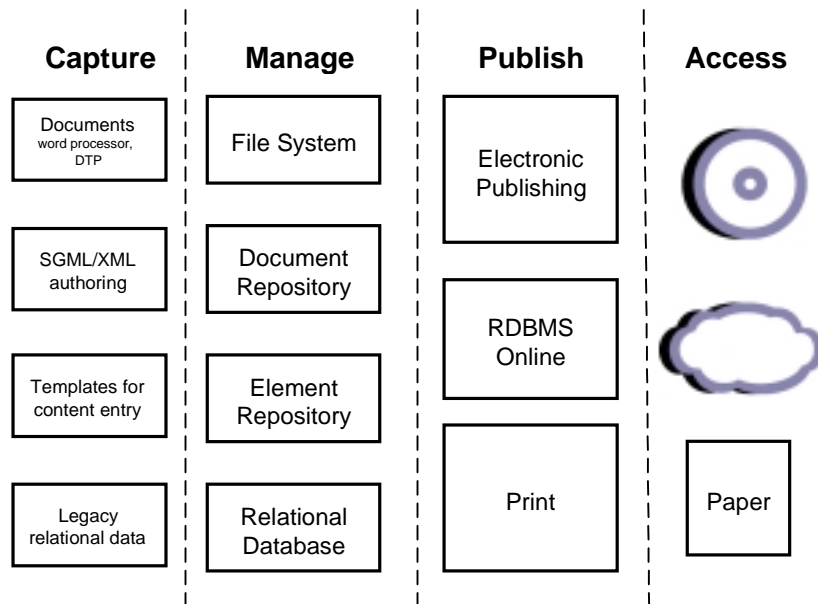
Capture

Documents
word processor, DTP

SGML/XML authoring

Templates for content entry

Legacy relational data

Manage

File System

Document Repository

Element Repository

Relational Database

Publish

Electronic Publishing

RDBMS Online

Print

Access

Paper